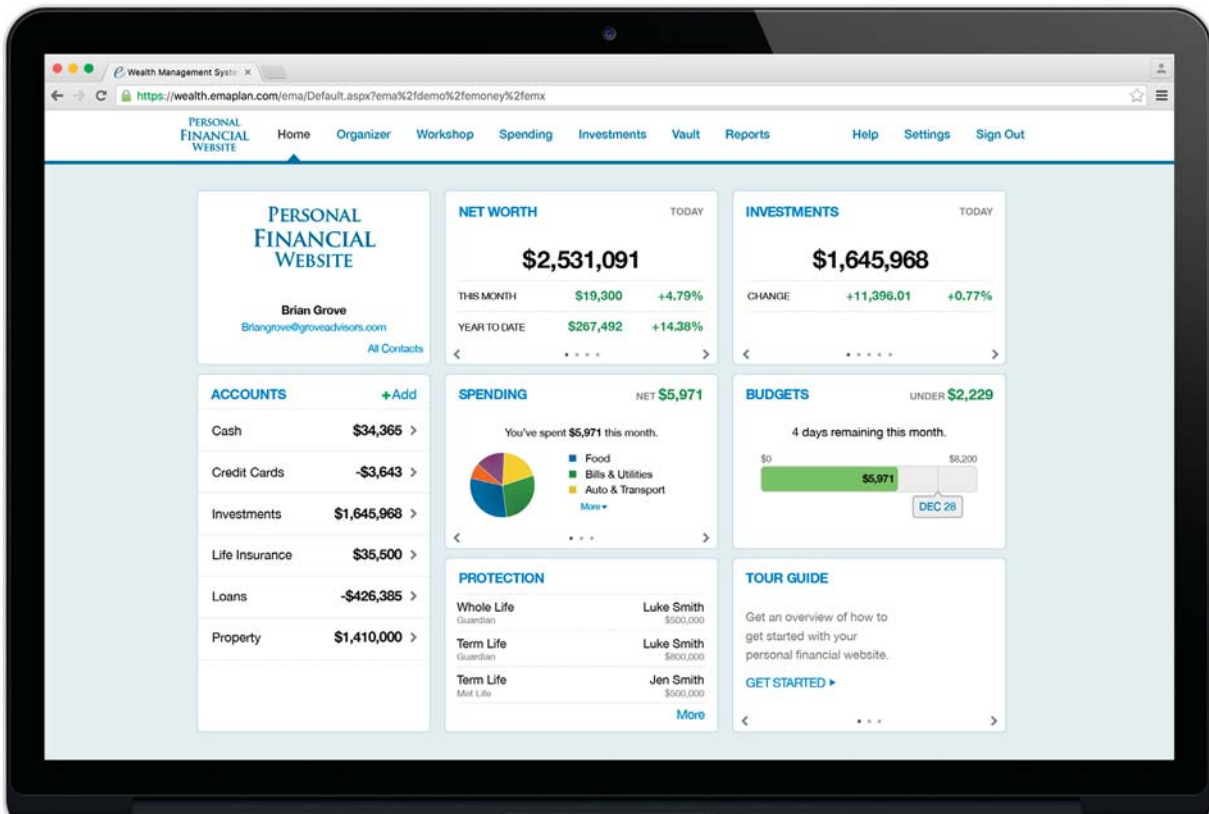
Wealth Management Syste ×

https://wealth.emaplan.com/ema/Default.aspx?ema%2fdemo%2femoney%2femx

PERSONAL FINANCIAL WEBSITE
Home Organizer Workshop Spending Investments Vault Reports Help Settings Sign Out

PERSONAL FINANCIAL WEBSITE

Brian Grove
Briangrove@groveadvisors.com
All Contacts

NET WORTH TODAY
$2,531,091
THIS MONTH $19,300 +4.79%
YEAR TO DATE $267,492 +14.38%

INVESTMENTS TODAY
$1,645,968
CHANGE +11,396.01 +0.77%

ACCOUNTS +Add

| | |
|---|---|
| Cash | $34,365 > |
| Credit Cards | -$3,643 > |
| Investments | $1,645,968 > |
| Life Insurance | $35,500 > |
| Loans | -$426,385 > |
| Property | $1,410,000 > |

SPENDING NET $5,971
You've spent $5,971 this month.
Food
Bills & Utilities
Auto & Transport
More

BUDGETS UNDER $2,229
4 days remaining this month.
$0 $8,200
$5,971
DEC 28

PROTECTION
Whole Life Luke Smith
Guardian $500,000
Term Life Luke Smith
Guardian $800,000
Term Life Jen Smith
Met Life $500,000
More

TOUR GUIDE
Get an overview of how to get started with your personal financial website.
GET STARTED ▸